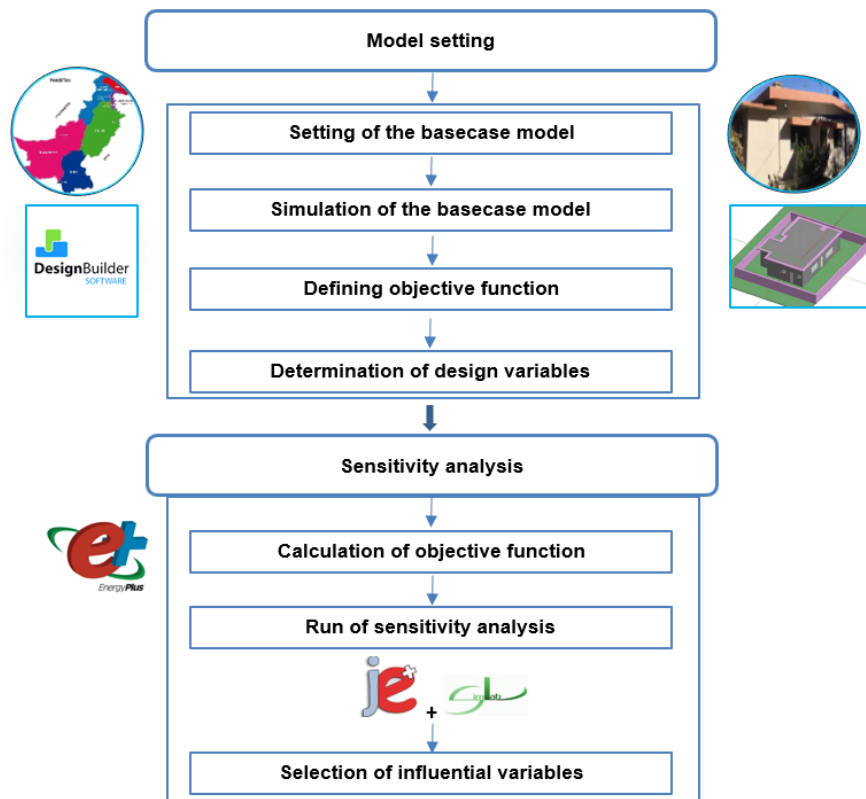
Model setting

Setting of the basecase model

Simulation of the basecase model

Defining objective function

Determination of design variables

DesignBuilder SOFTWARE

Sensitivity analysis

Calculation of objective function

Run of sensitivity analysis

EnergyPlus

+

Simlab

Selection of influential variables